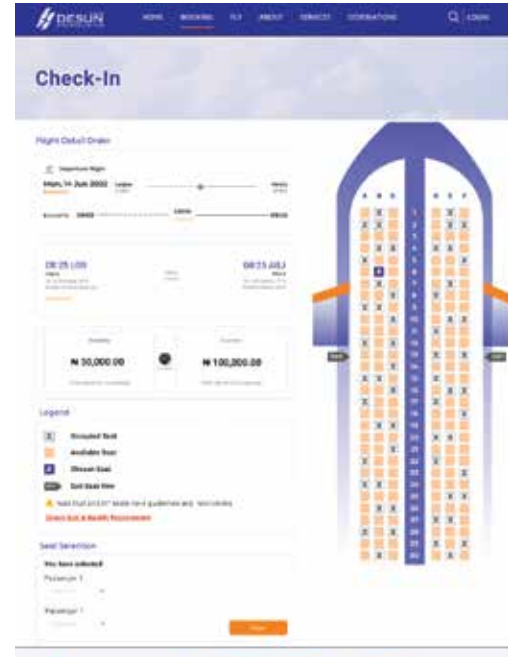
DESUN

HOME BOOKING FLY ABOUT SERVICES DESTINATIONS LOGIN

Check-In

Flight Detail Order

Departure flight

Mon, 14 Jun 2022 Lagos Abuja

08:25 LOS 08:25 ABJ

Lagos Abuja

₦ 50,000.00 ₦ 100,000.00

Legend

Occupied Seat

Available Seat

Chosen Seat

Exit Seat Row

Check Exit & Health Requirement

Seat Selection

You have selected

Passenger 1

Passenger 1

A B C D E F

1 2 3 4 5 6 7 8 9 10 11 12 13 14 15 16 17 18 19 20 21 22 23 24 25 26 27 28 29 30

EXIT EXIT